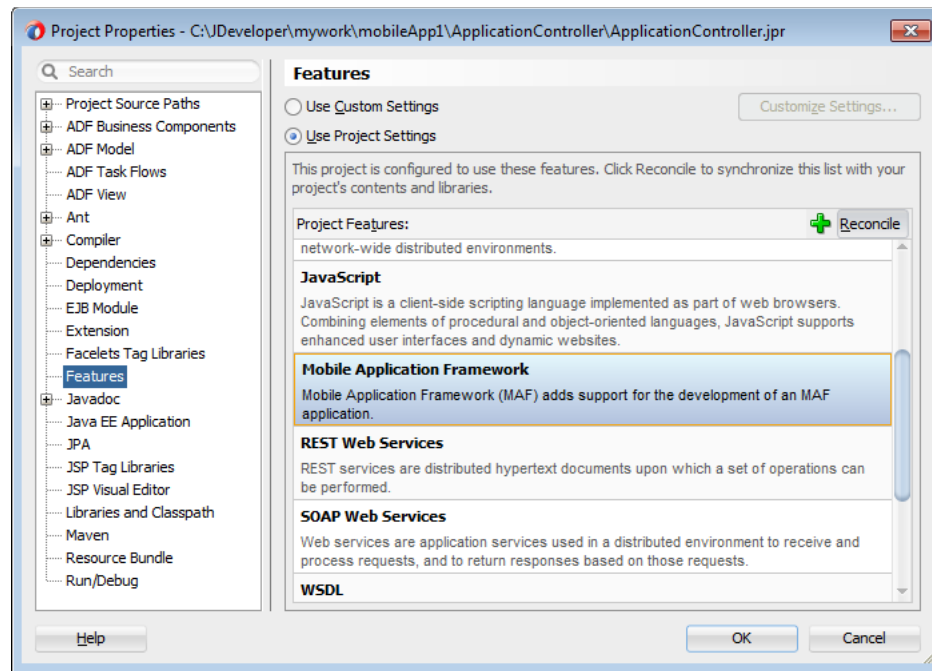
Project Properties - C:\JDeveloper\mywork\mobileApp1\ApplicationController\ApplicationController.jpr

Search

Project Source Paths
ADF Business Components
ADF Model
ADF Task Flows
ADF View
Ant
Compiler
Dependencies
Deployment
EJB Module
Extension
Facelets Tag Libraries
Features
Javadoc
Java EE Application
JPA
JSP Tag Libraries
JSP Visual Editor
Libraries and Classpath
Maven
Resource Bundle
Run/Debug

Features

Use Custom Settings

Customize Settings...

Use Project Settings

This project is configured to use these features. Click Reconcile to synchronize this list with your project's contents and libraries.

Project Features:

Reconcile

network-wide distributed environments.

JavaScript

JavaScript is a client-side scripting language implemented as part of web browsers. Combining elements of procedural and object-oriented languages, JavaScript supports enhanced user interfaces and dynamic websites.

Mobile Application Framework

Mobile Application Framework (MAF) adds support for the development of an MAF application.

REST Web Services

REST services are distributed hypertext documents upon which a set of operations can be performed.

SOAP Web Services

Web services are application services used in a distributed environment to receive and process requests, and to return responses based on those requests.

WSDL

Help

OK

Cancel